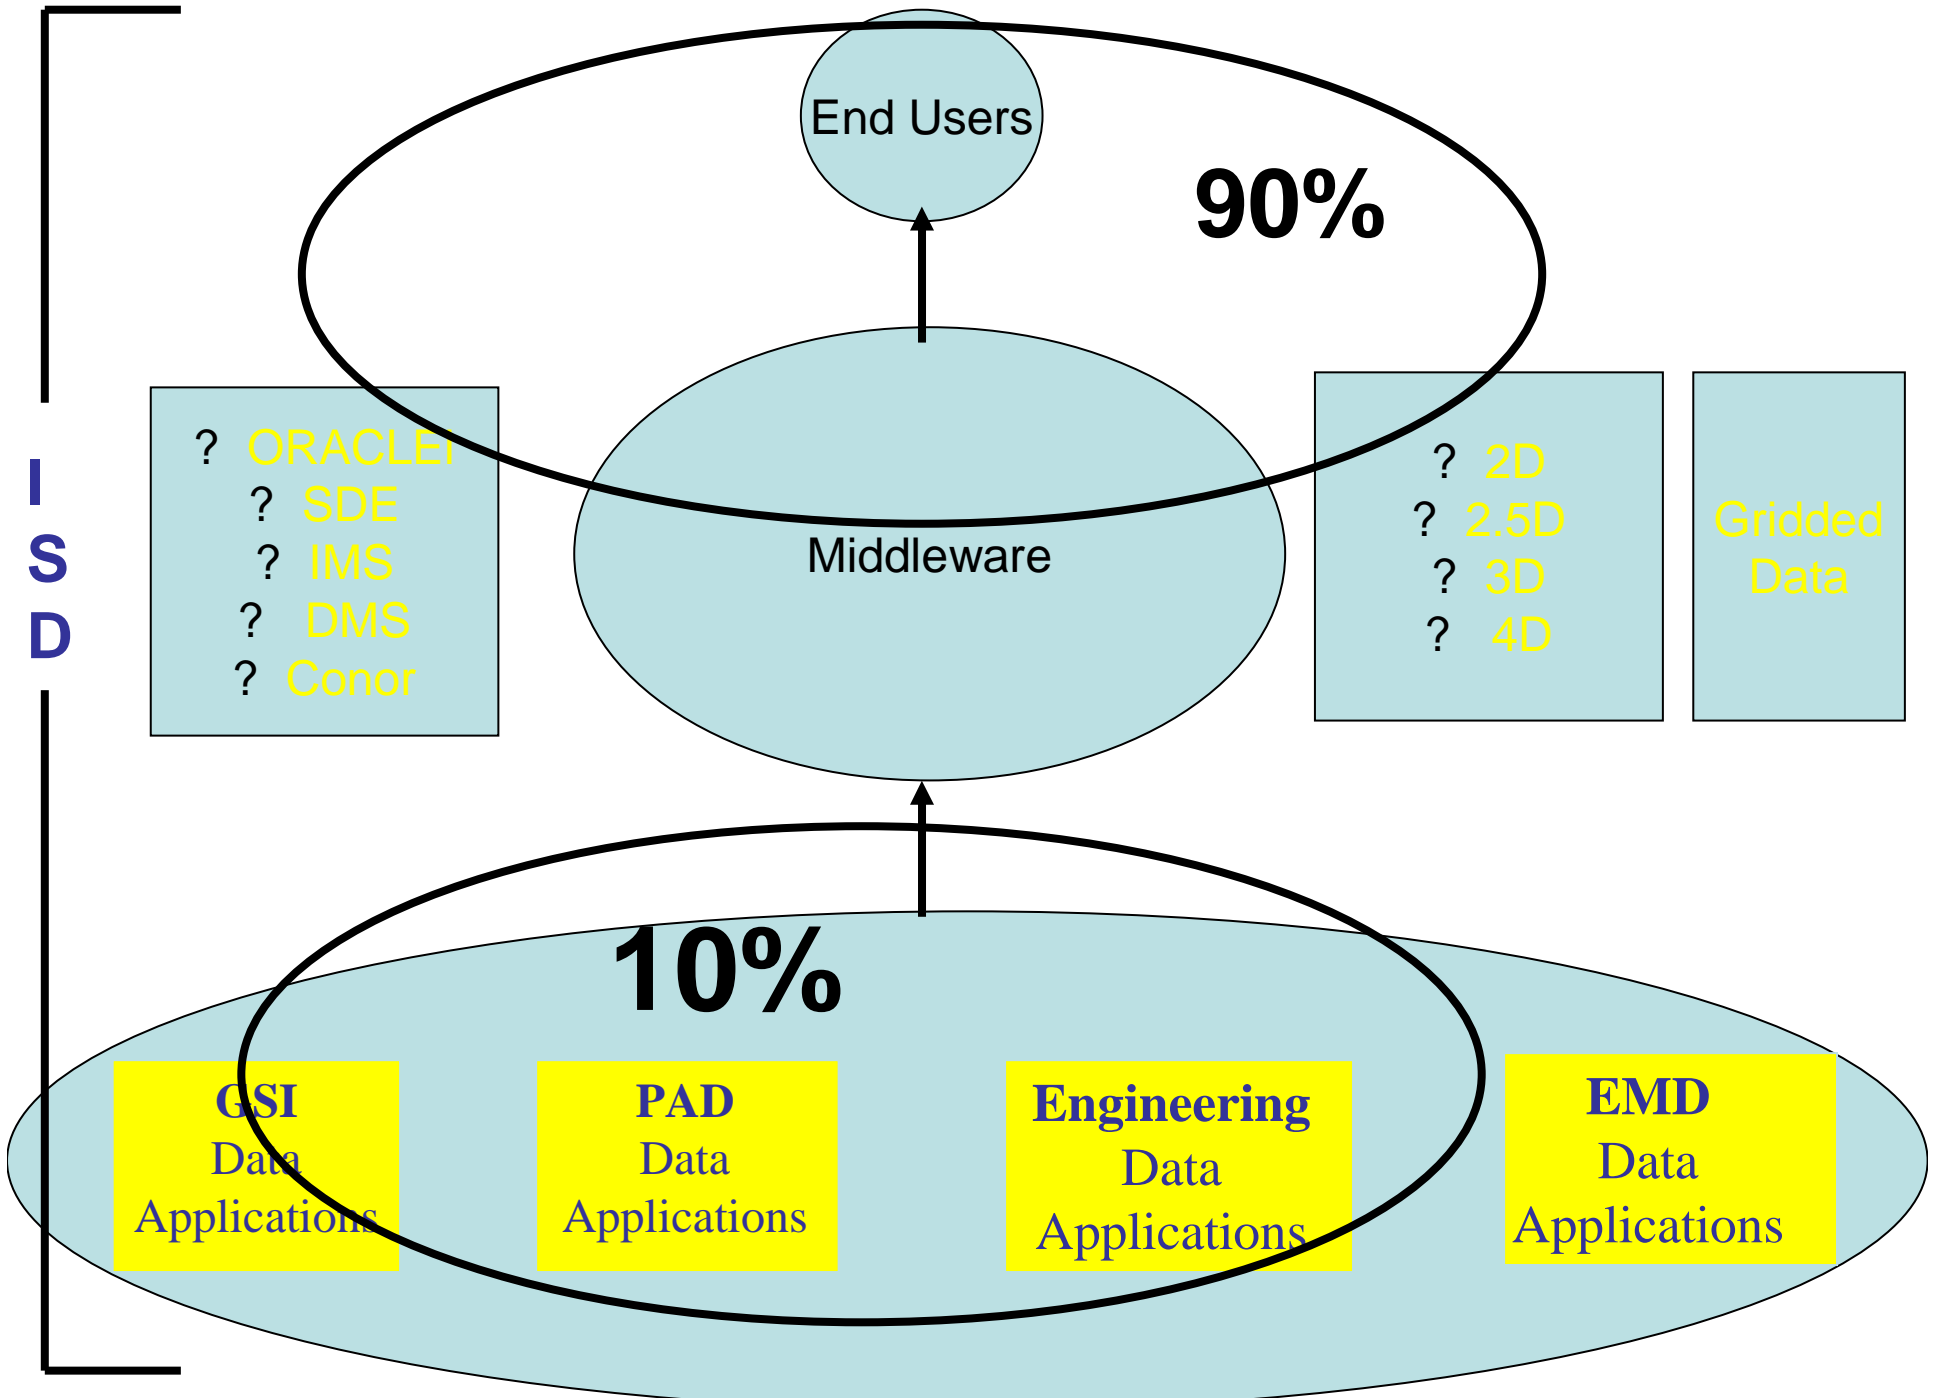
End Users

90%

I
S
D

? ORACLE
? SDE
? IMS
? DMS
? Conor

Middleware

? 2D
? 2.5D
? 3D
? 4D

Gridded Data

10%

GSI Data Applications

PAD Data Applications

Engineering Data Applications

EMD Data Applications